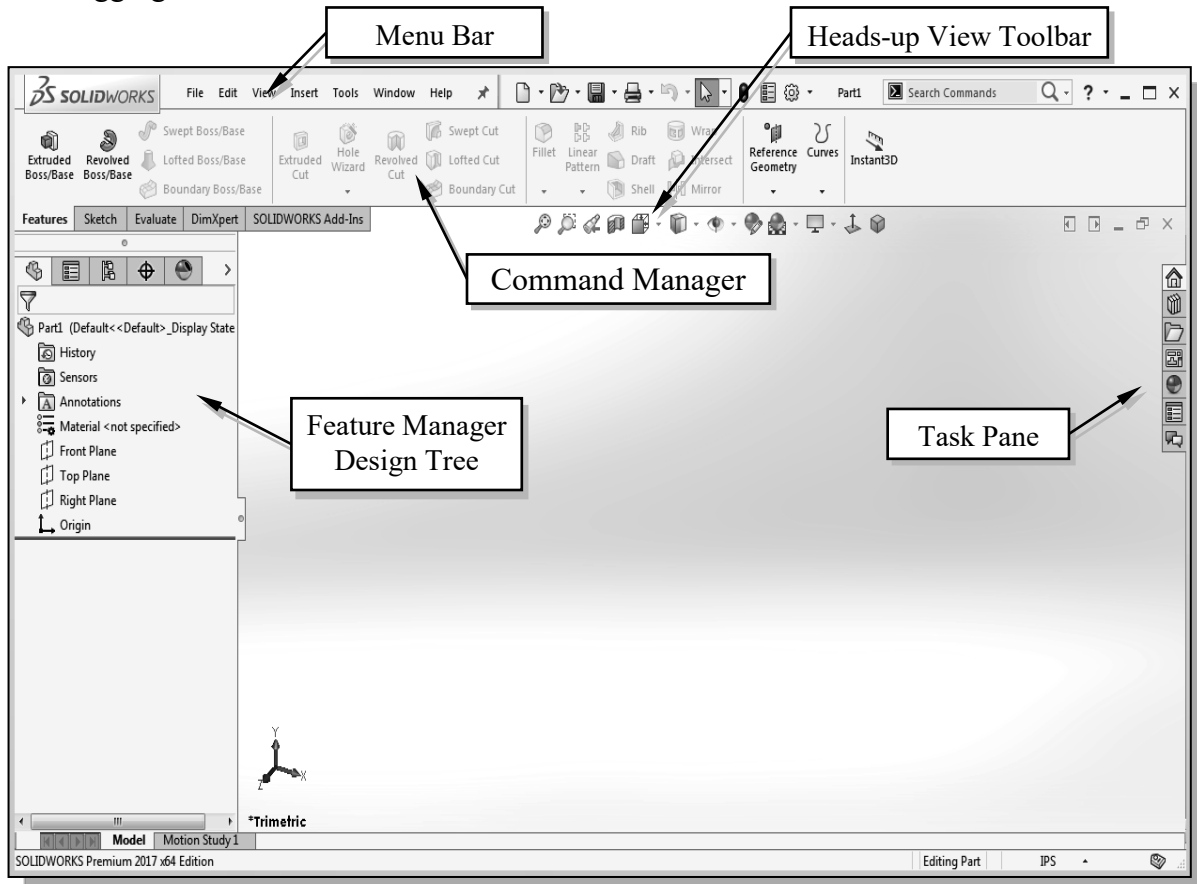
Menu Bar

Heads-up View Toolbar

SOLIDWORKS File Edit View Insert Tools Window Help

Part1 Search Commands ?

Extruded Boss/Base Revolved Boss/Base Swept Boss/Base Lofted Boss/Base Boundary Boss/Base Extruded Cut Hole Wizard Revolved Cut Swept Cut Lofted Cut Boundary Cut Fillet Linear Pattern Rib Draft Shell Wrap Intersect Mirror Reference Geometry Curves Instant3D

Features Sketch Evaluate DimXpert SOLIDWORKS Add-Ins

Command Manager

Part1 (Default<<Default>_Display State

History

Sensors

Annotations

Material <not specified>

Front Plane

Top Plane

Right Plane

Origin

Feature Manager Design Tree

Task Pane

Y

Z

X

*Trimetric

Model Motion Study 1

SOLIDWORKS Premium 2017 x64 Edition

Editing Part

IPS